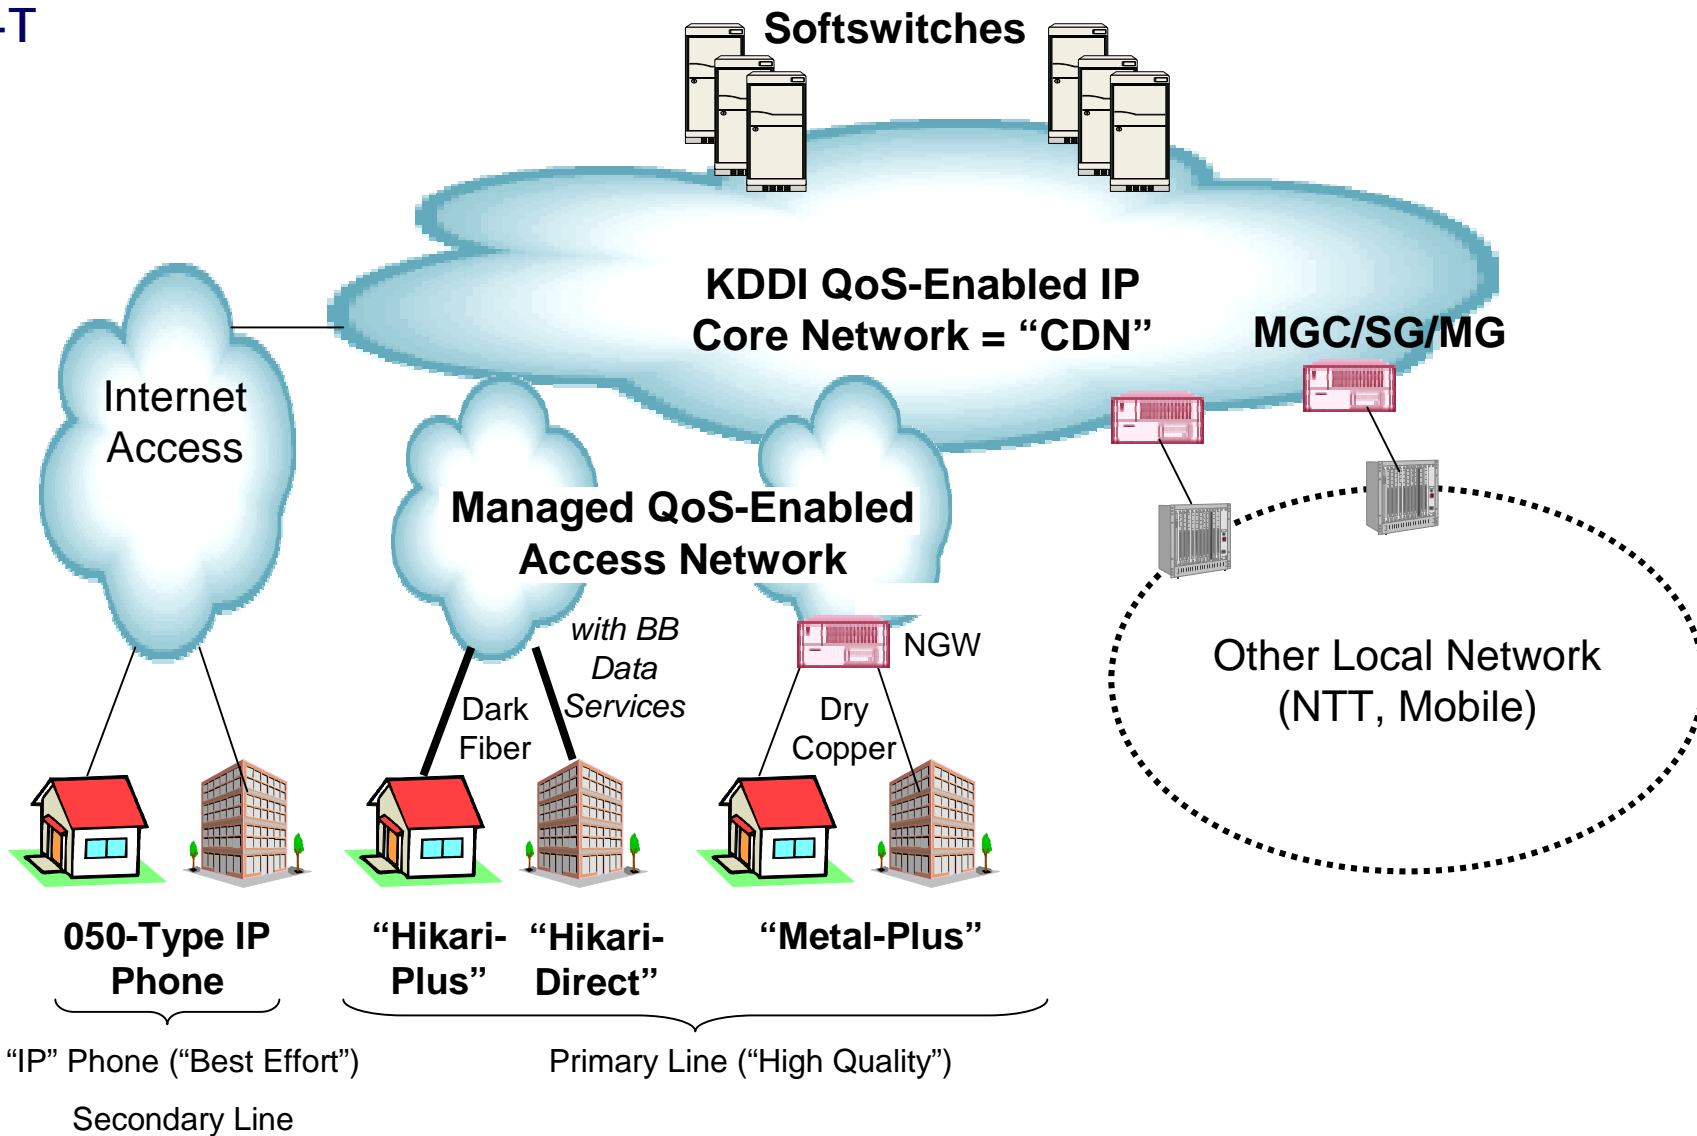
-T

Softswitches

KDDI QoS-Enabled IP Core Network = “CDN”

MGC/SG/MG

Internet Access

Managed QoS-Enabled Access Network

with BB Data Services

NGW

Dark Fiber

Dry Copper

Other Local Network (NTT, Mobile)

050-Type IP Phone

“Hikari-Plus”

“Hikari-Direct”

“Metal-Plus”

“IP” Phone (“Best Effort”)

Secondary Line

Primary Line (“High Quality”)